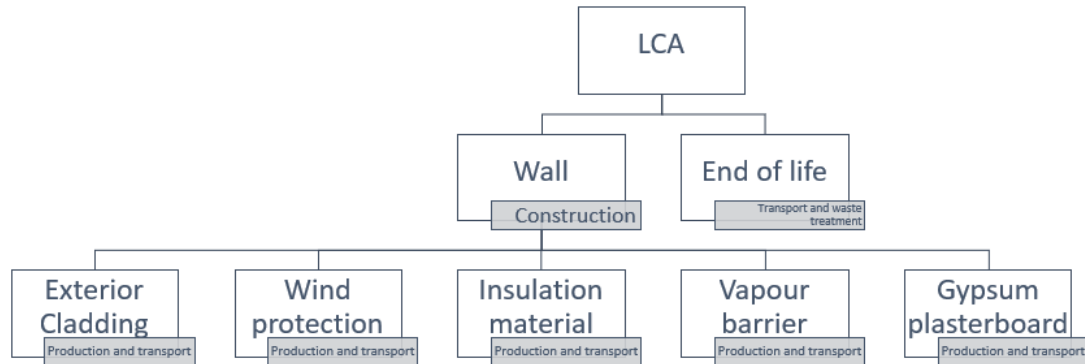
LCA

Wall
Construction

End of life
Transport and waste treatment

Exterior Cladding
Production and transport

Wind protection
Production and transport

Insulation material
Production and transport

Vapour barrier
Production and transport

Gypsum plasterboard
Production and transport